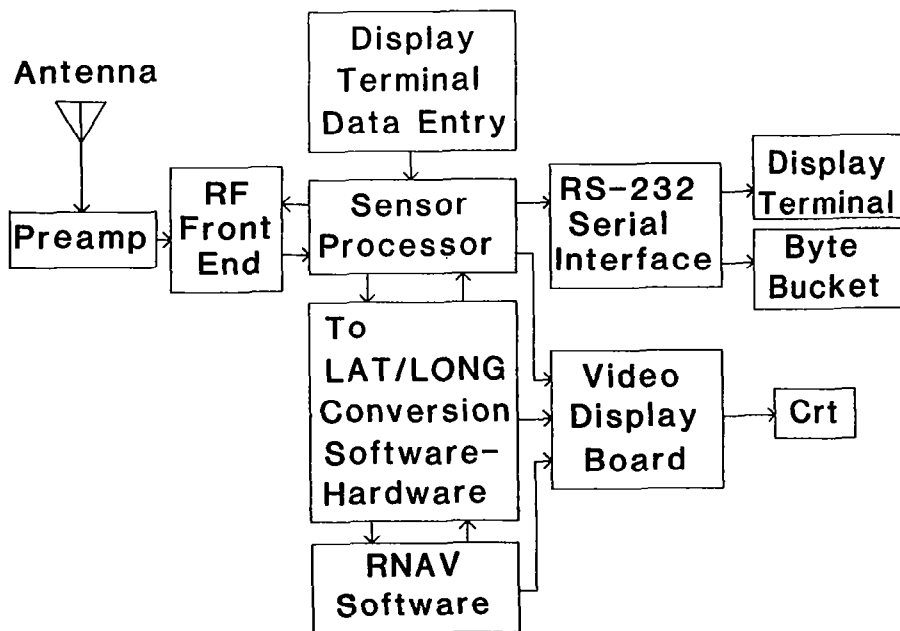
Antenna

Display Terminal Data Entry

Preamp

RF Front End

Sensor Processor

RS-232 Serial Interface

Display Terminal

Byte Bucket

To LAT/LONG Conversion Software-Hardware

Video Display Board

Crt

RNAV Software